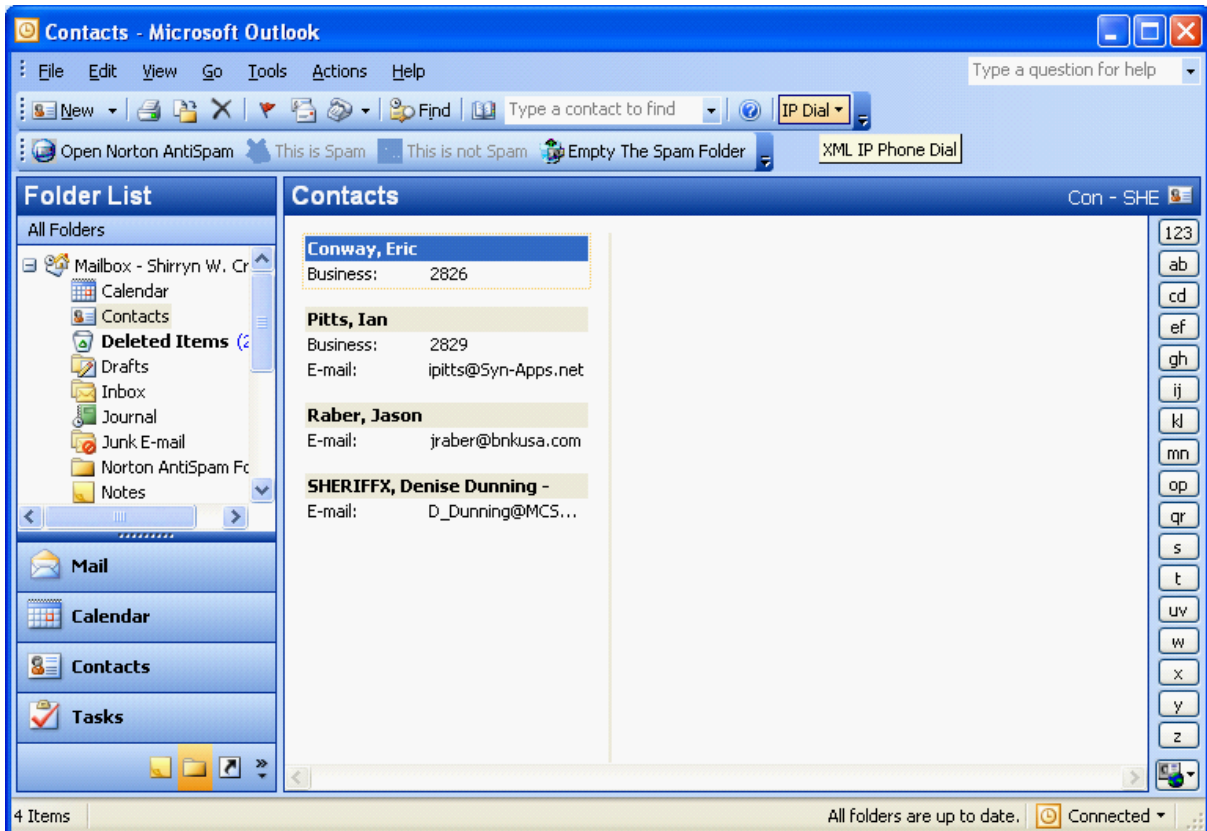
Contacts - Microsoft Outlook

File Edit View Go Tools Actions Help

Type a question for help

New Find Type a contact to find IP Dial

Open Norton AntiSpam This is Spam This is not Spam Empty The Spam Folder

XML IP Phone Dial

Folder List

All Folders

Mailbox - Shirryn W. Cr
Calendar
Contacts
Deleted Items (2
Drafts
Inbox
Journal
Junk E-mail
Norton AntiSpam Fc
Notes

Mail
Calendar
Contacts
Tasks

Contacts

Con - SHE

Conway, Eric
Business: 2826

Pitts, Ian
Business: 2829
E-mail: ipitts@Syn-Apps.net

Raber, Jason
E-mail: jraber@bnkusa.com

SHERIFFX, Denise Dunning -
E-mail: D_Dunning@MCS...

123
ab
cd
ef
gh
ij
kl
mn
op
qr
s
t
uv
w
x
y
z

4 Items

All folders are up to date. Connected